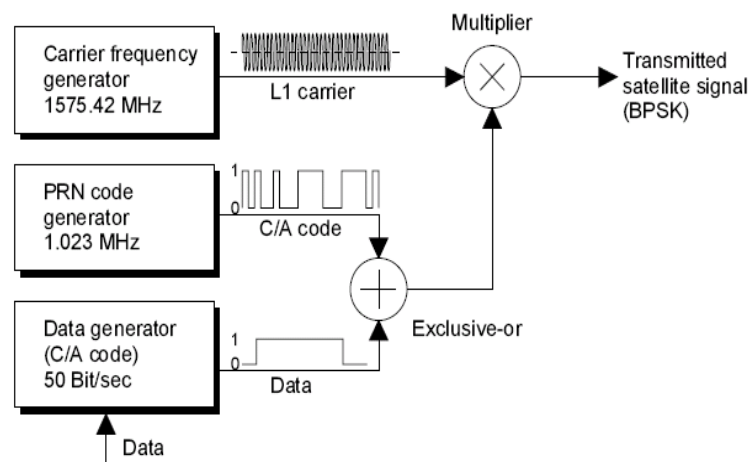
Carrier frequency generator 1575.42 MHz

L1 carrier

Multiplier

Transmitted satellite signal (BPSK)

PRN code generator 1.023 MHz

1
0

C/A code

Data generator (C/A code) 50 Bit/sec

1
0

Data

Exclusive-or

Data